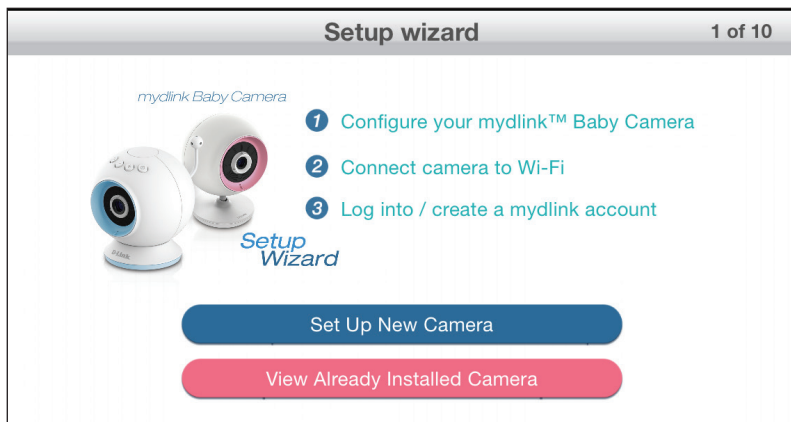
Setup wizard

1 of 10

mydlink Baby Camera

D-Link

Setup Wizard

1 Configure your mydlink™ Baby Camera

2 Connect camera to Wi-Fi

3 Log into / create a mydlink account

Set Up New Camera

View Already Installed Camera